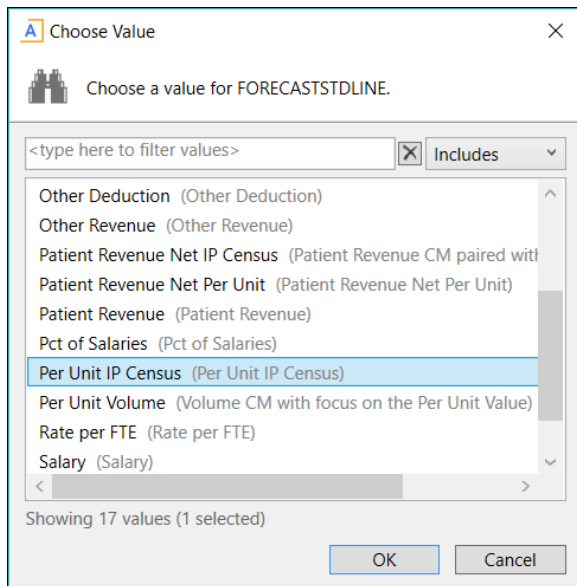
A Choose Value

Choose a value for FORECASTSTDLINE.

<type here to filter values>

Includes

Other Deduction (Other Deduction)
Other Revenue (Other Revenue)
Patient Revenue Net IP Census (Patient Revenue CM paired with
Patient Revenue Net Per Unit (Patient Revenue Net Per Unit)
Patient Revenue (Patient Revenue)
Pct of Salaries (Pct of Salaries)
Per Unit IP Census (Per Unit IP Census)
Per Unit Volume (Volume CM with focus on the Per Unit Value)
Rate per FTE (Rate per FTE)
Salary (Salary)

Showing 17 values (1 selected)

OK

Cancel